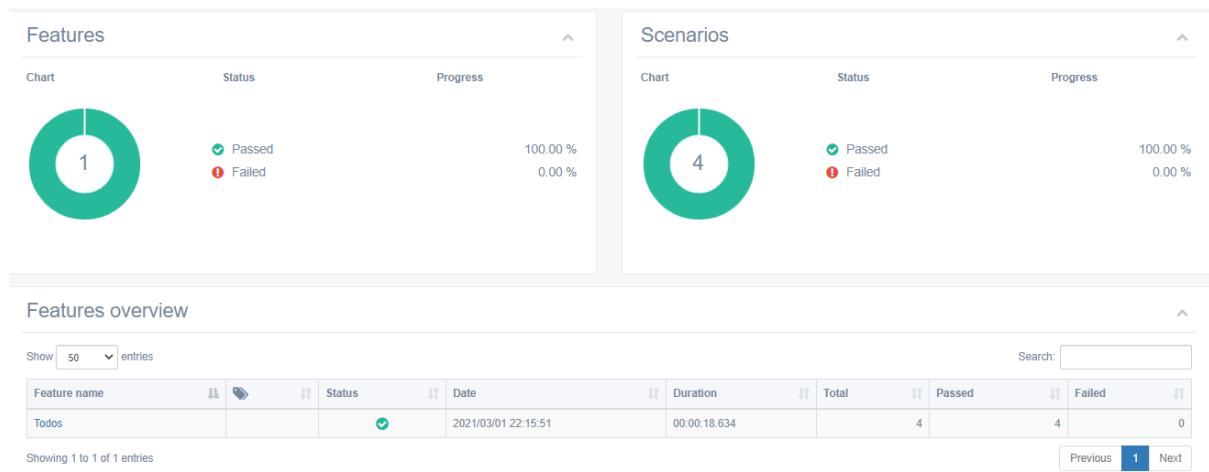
Features

| Chart | Status | Progress |
|---|---|---|
| 1 | Passed | 100.00 % |
| | Failed | 0.00 % |

Scenarios

| Chart | Status | Progress |
|---|---|---|
| 4 | Passed | 100.00 % |
| | Failed | 0.00 % |

Features overview

Show 50 entries

Search:

| Feature name | | Status | Date | Duration | Total | Passed | Failed |
|---|---|---|---|---|---|---|---|
| Todos | | | 2021/03/01 22:15:51 | 00:00:18.634 | 4 | 4 | 0 |

Showing 1 to 1 of 1 entries

Previous 1 Next